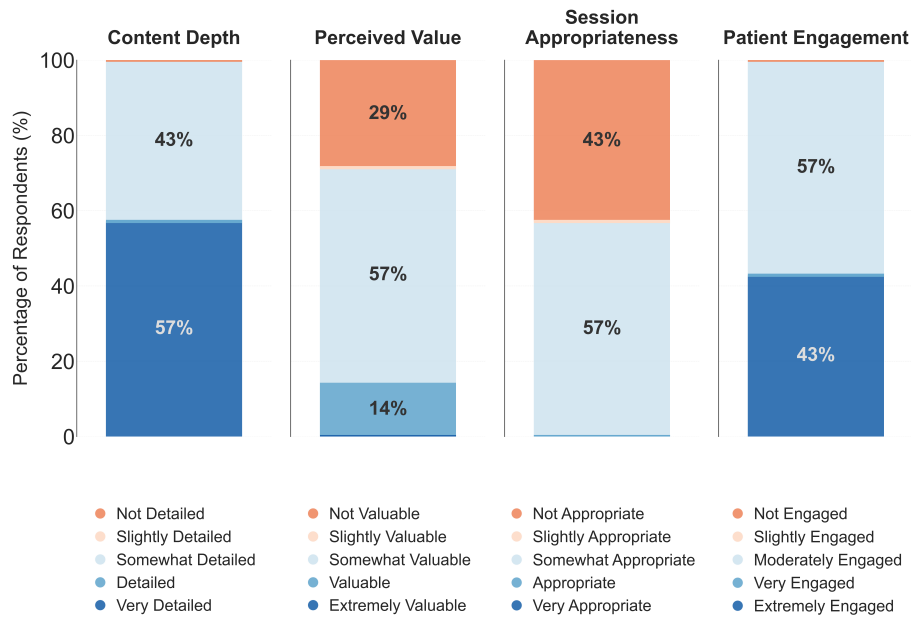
Content Depth

Perceived Value

Session Appropriateness

Patient Engagement

Percentage of Respondents (%)

100
80
60
40
20
0

43%
57%

29%
57%
14%

43%
57%

57%
43%

Not Detailed
Slightly Detailed
Somewhat Detailed
Detailed
Very Detailed

Not Valuable
Slightly Valuable
Somewhat Valuable
Valuable
Extremely Valuable

Not Appropriate
Slightly Appropriate
Somewhat Appropriate
Appropriate
Very Appropriate

Not Engaged
Slightly Engaged
Moderately Engaged
Very Engaged
Extremely Engaged